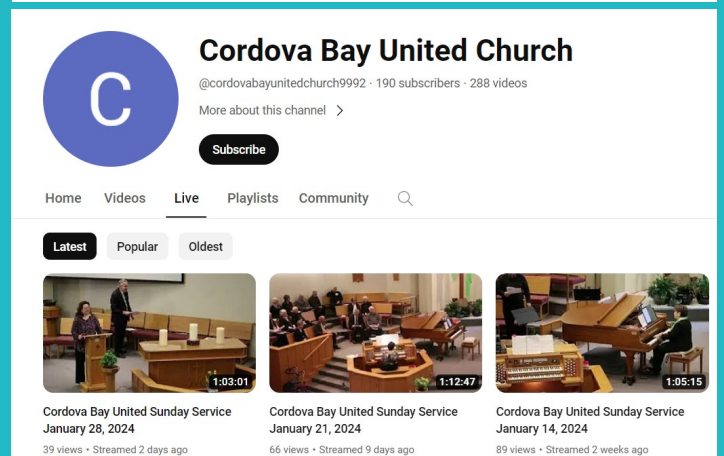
C

Cordova Bay United Church

@cordovabayunitedchurch9992 · 190 subscribers · 288 videos

More about this channel >

Subscribe

Home Videos Live Playlists Community

Latest Popular Oldest

1:03:01

Cordova Bay United Sunday Service January 28, 2024

39 views · Streamed 2 days ago

1:12:47

Cordova Bay United Sunday Service January 21, 2024

66 views · Streamed 9 days ago

1:05:15

Cordova Bay United Sunday Service January 14, 2024

89 views · Streamed 2 weeks ago